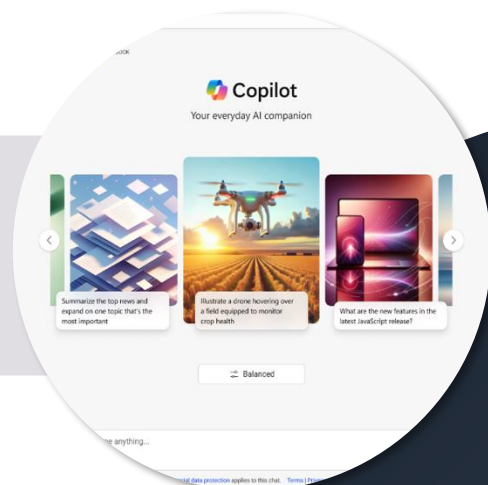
ack

Copilot

Your everyday AI companion

Summarize the top news and expand on one topic that's the most important

Illustrate a drone hovering over a field equipped to monitor crop health

What are the new features in the latest JavaScript release?

Balanced

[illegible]e anything...

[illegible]ial data protection applies to this chat. Terms | Priv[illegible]